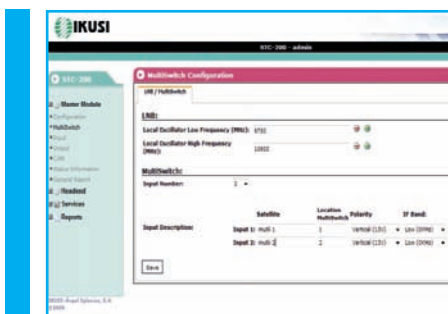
IKUSI

STC-200 - admin

STC-200

Master Module
Configuration
MultiSwitch
Input
Output
CAM
Status Information
General Report
Headend
Services
Reports

IKUSI-Angel Iglesias, S.A.
©2009

MultiSwitch Configuration

LNB / MultiSwitch

LNB:

Local Oscillator Low Frequency (MHz): 9750

Local Oscillator High Frequency (MHz): 10600

MultiSwitch:

Input Number: 2

| | Satellite | Location Multiswitch | Polarity | IF Band: |
|---|---|---|---|---|
| Input Description: Input 1: | multi 1 | 1 | Vertical (13V) | Low (0MHz) |
| Input 2: | multi 2 | 2 | Vertical (13V) | Low (0MHz) |

Save